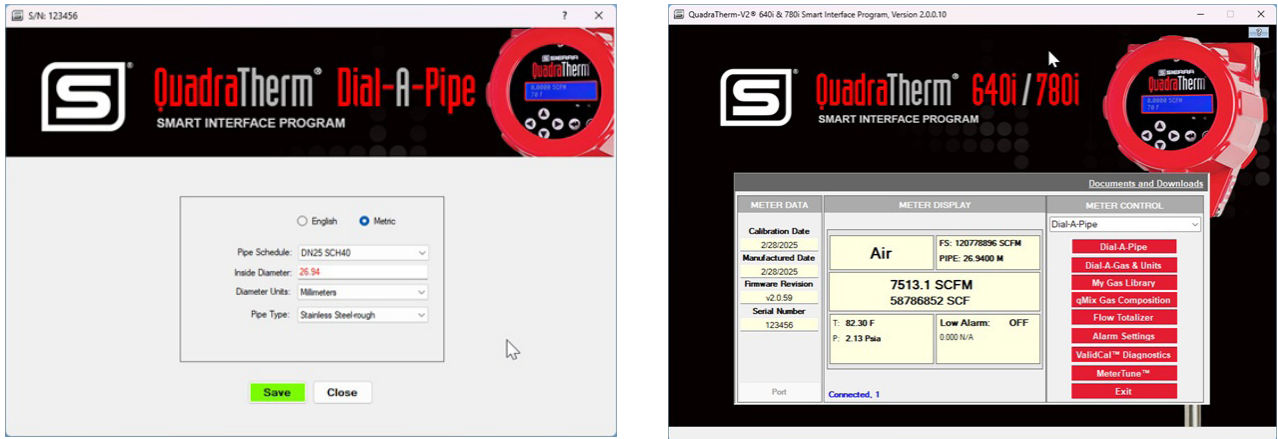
S/N: 123456

? ✕

S

QuadraTherm® Dial-A-Pipe

SMART INTERFACE PROGRAM

SIERRA

0.0000 SCFM
78 F

English Metric

Pipe Schedule: DN25 SCH40

Inside Diameter: 26.94

Diameter Units: Millimeters

Pipe Type: Stainless Steel-rough

Save

Close

QuadraTherm-V2® 640i & 780i Smart Interface Program, Version 2.0.0.10

S

QuadraTherm® 640i / 780i

SMART INTERFACE PROGRAM

SIERRA

0.0000 SCFM
78 F

Documents and Downloads

METER DATA

Calibration Date

2/28/2025

Manufactured Date

2/28/2025

Firmware Revision

v2.0.59

Serial Number

123456

Port

METER DISPLAY

Air

FS: 120778896 SCFM

PIPE: 26.9400 M

7513.1 SCFM

58786852 SCF

T: 82.30 F

P: 2.13 Psia

Low Alarm: OFF

0.000 N/A

Connected, 1

METER CONTROL

Dial-A-Pipe

Dial-A-Pipe

Dial-A-Gas & Units

My Gas Library

qMix Gas Composition

Flow Totalizer

Alarm Settings

ValidCal™ Diagnostics

MeterTune™

Exit